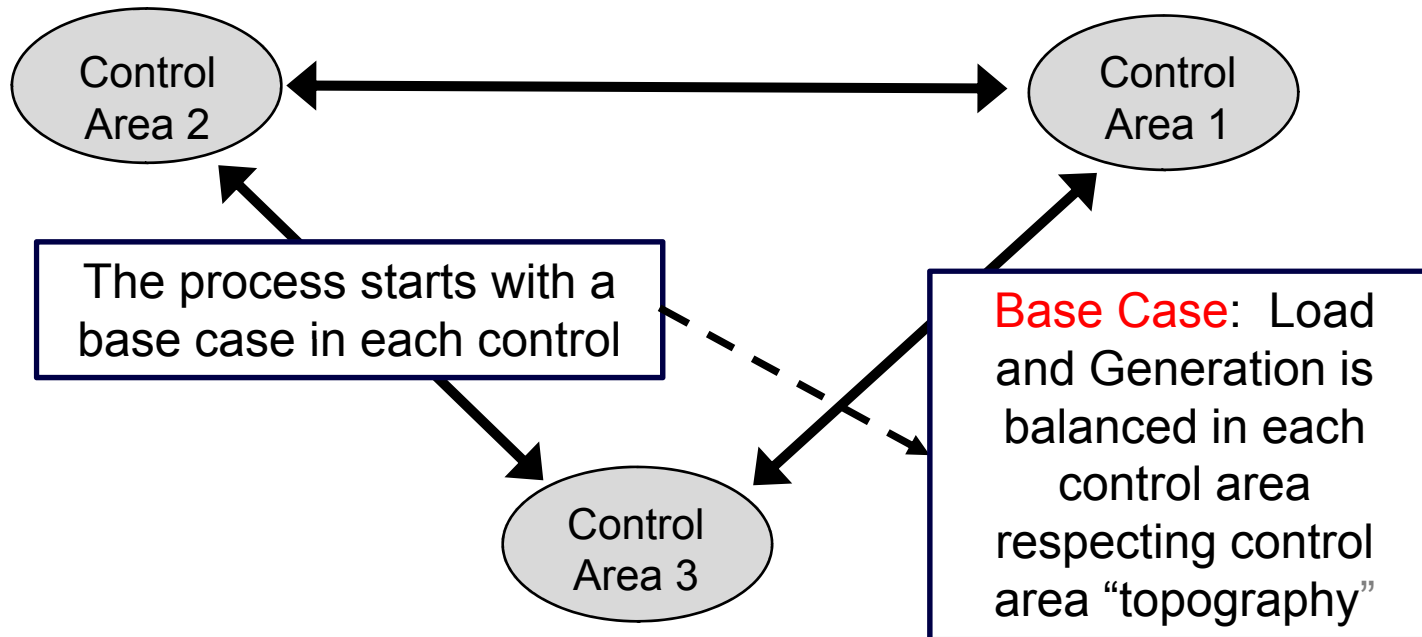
Control Area 2

Control Area 1

The process starts with a base case in each control

Base Case: Load and Generation is balanced in each control area respecting control area "topography"

Control Area 3